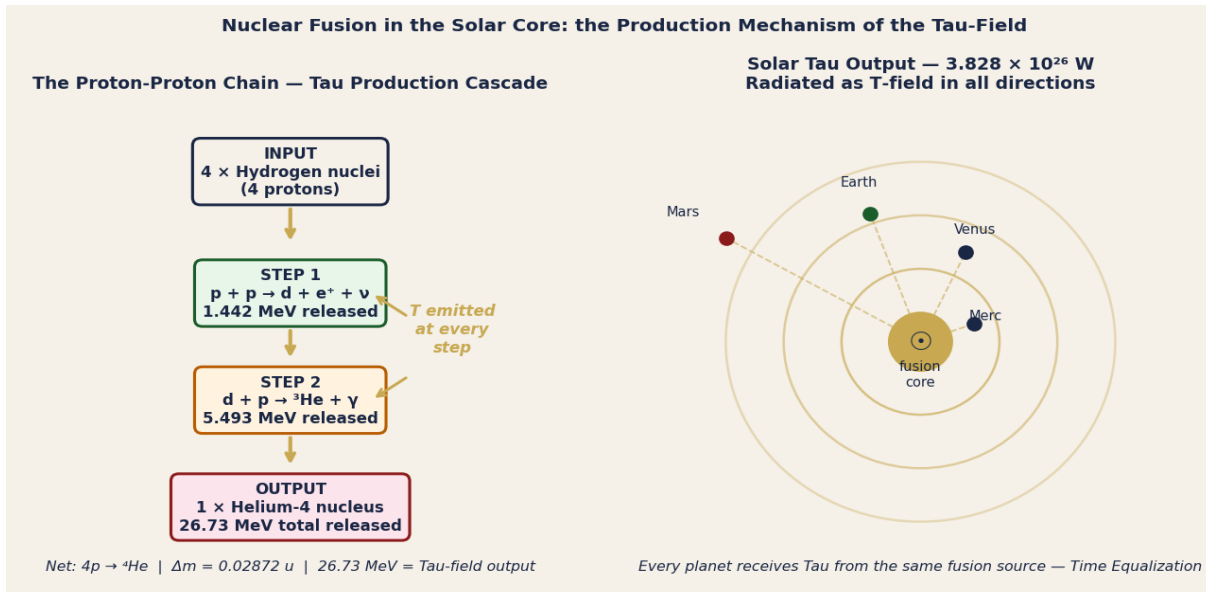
Nuclear Fusion in the Solar Core: the Production Mechanism of the Tau-Field

The Proton-Proton Chain — Tau Production Cascade

INPUT
4 × Hydrogen nuclei
(4 protons)

STEP 1
$p + p \rightarrow d + e^{+} + \nu$
1.442 MeV released

T emitted at every step

STEP 2
$d + p \rightarrow {}^{3}He + \gamma$
5.493 MeV released

OUTPUT
1 × Helium-4 nucleus
26.73 MeV total released

Net: $4p \rightarrow {}^{4}He$ | $\Delta m = 0.02872$ u | 26.73 MeV = Tau-field output

Solar Tau Output — $3.828 \times 10^{26}$ W
Radiated as T-field in all directions

Earth

Mars

Venus

Merc

☉
fusion
core

Every planet receives Tau from the same fusion source — Time Equalization